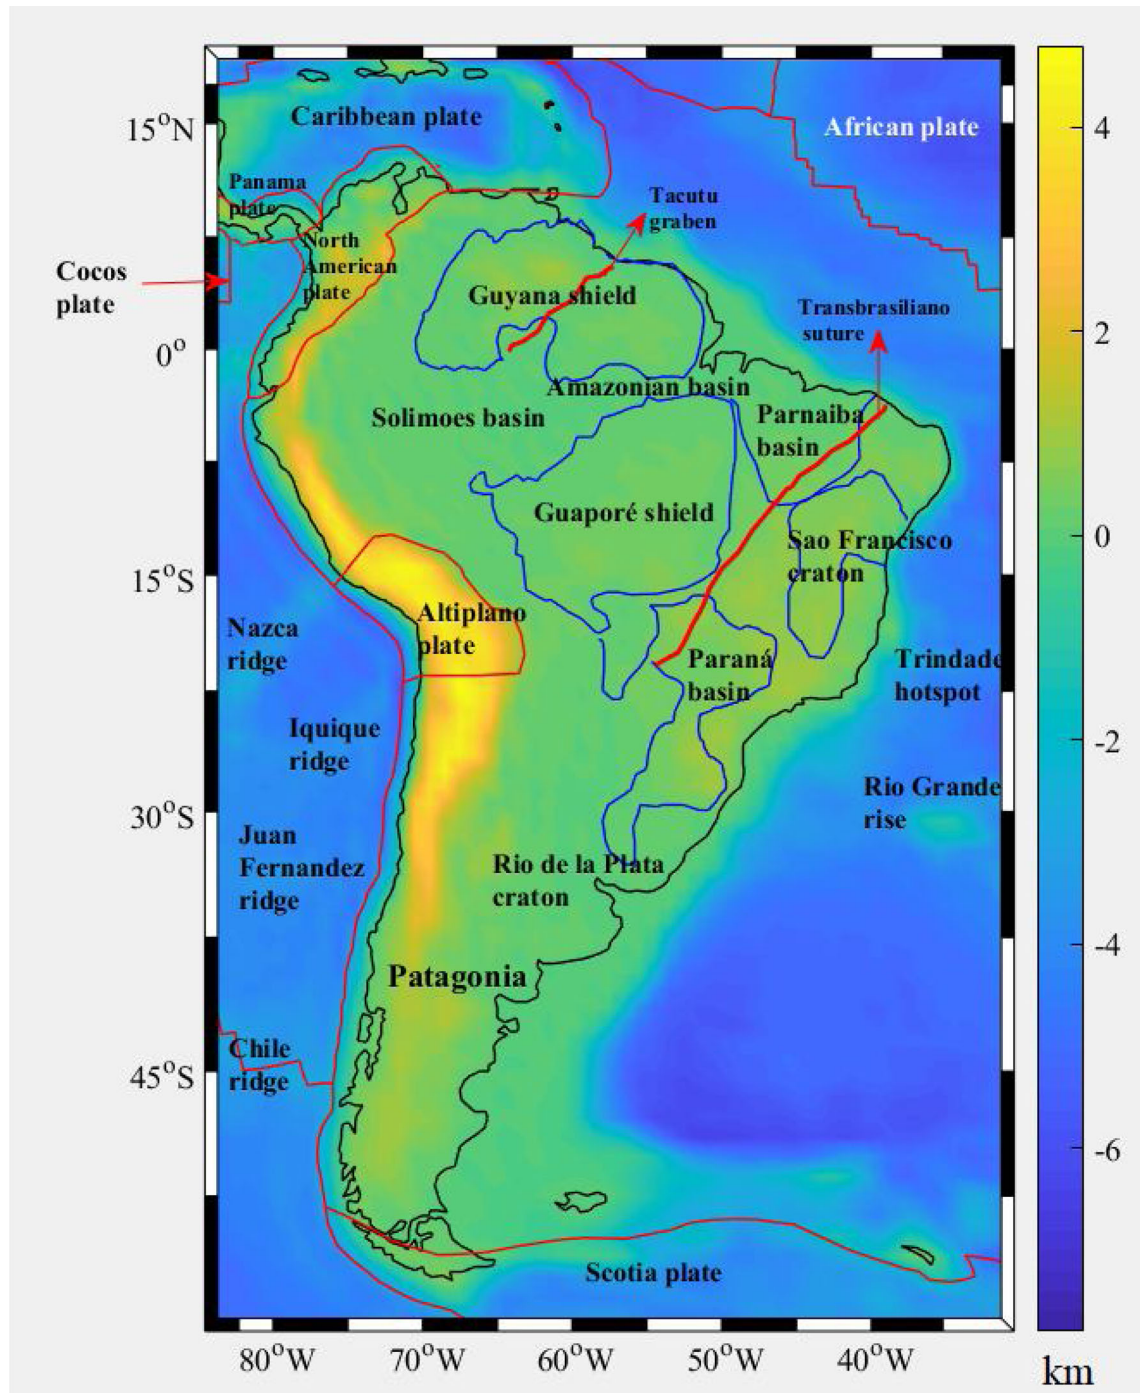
15°N
0°
15°S
30°S
45°S
80°W 70°W 60°W 50°W 40°W

Caribbean plate
African plate
Panama plate
North American plate
Cocos plate
Tacutu graben
Guyana shield
Transbrasiliano suture
Amazonian basin
Solimoes basin
Parnaiba basin
Guaporé shield
Sao Francisco craton
Nazca ridge
Altiplano plate
Paraná basin
Trindade hotspot
Iquique ridge
Rio Grande rise
Juan Fernandez ridge
Rio de la Plata craton
Patagonia
Chile ridge
Scotia plate

4
2
0
-2
-4
-6
km